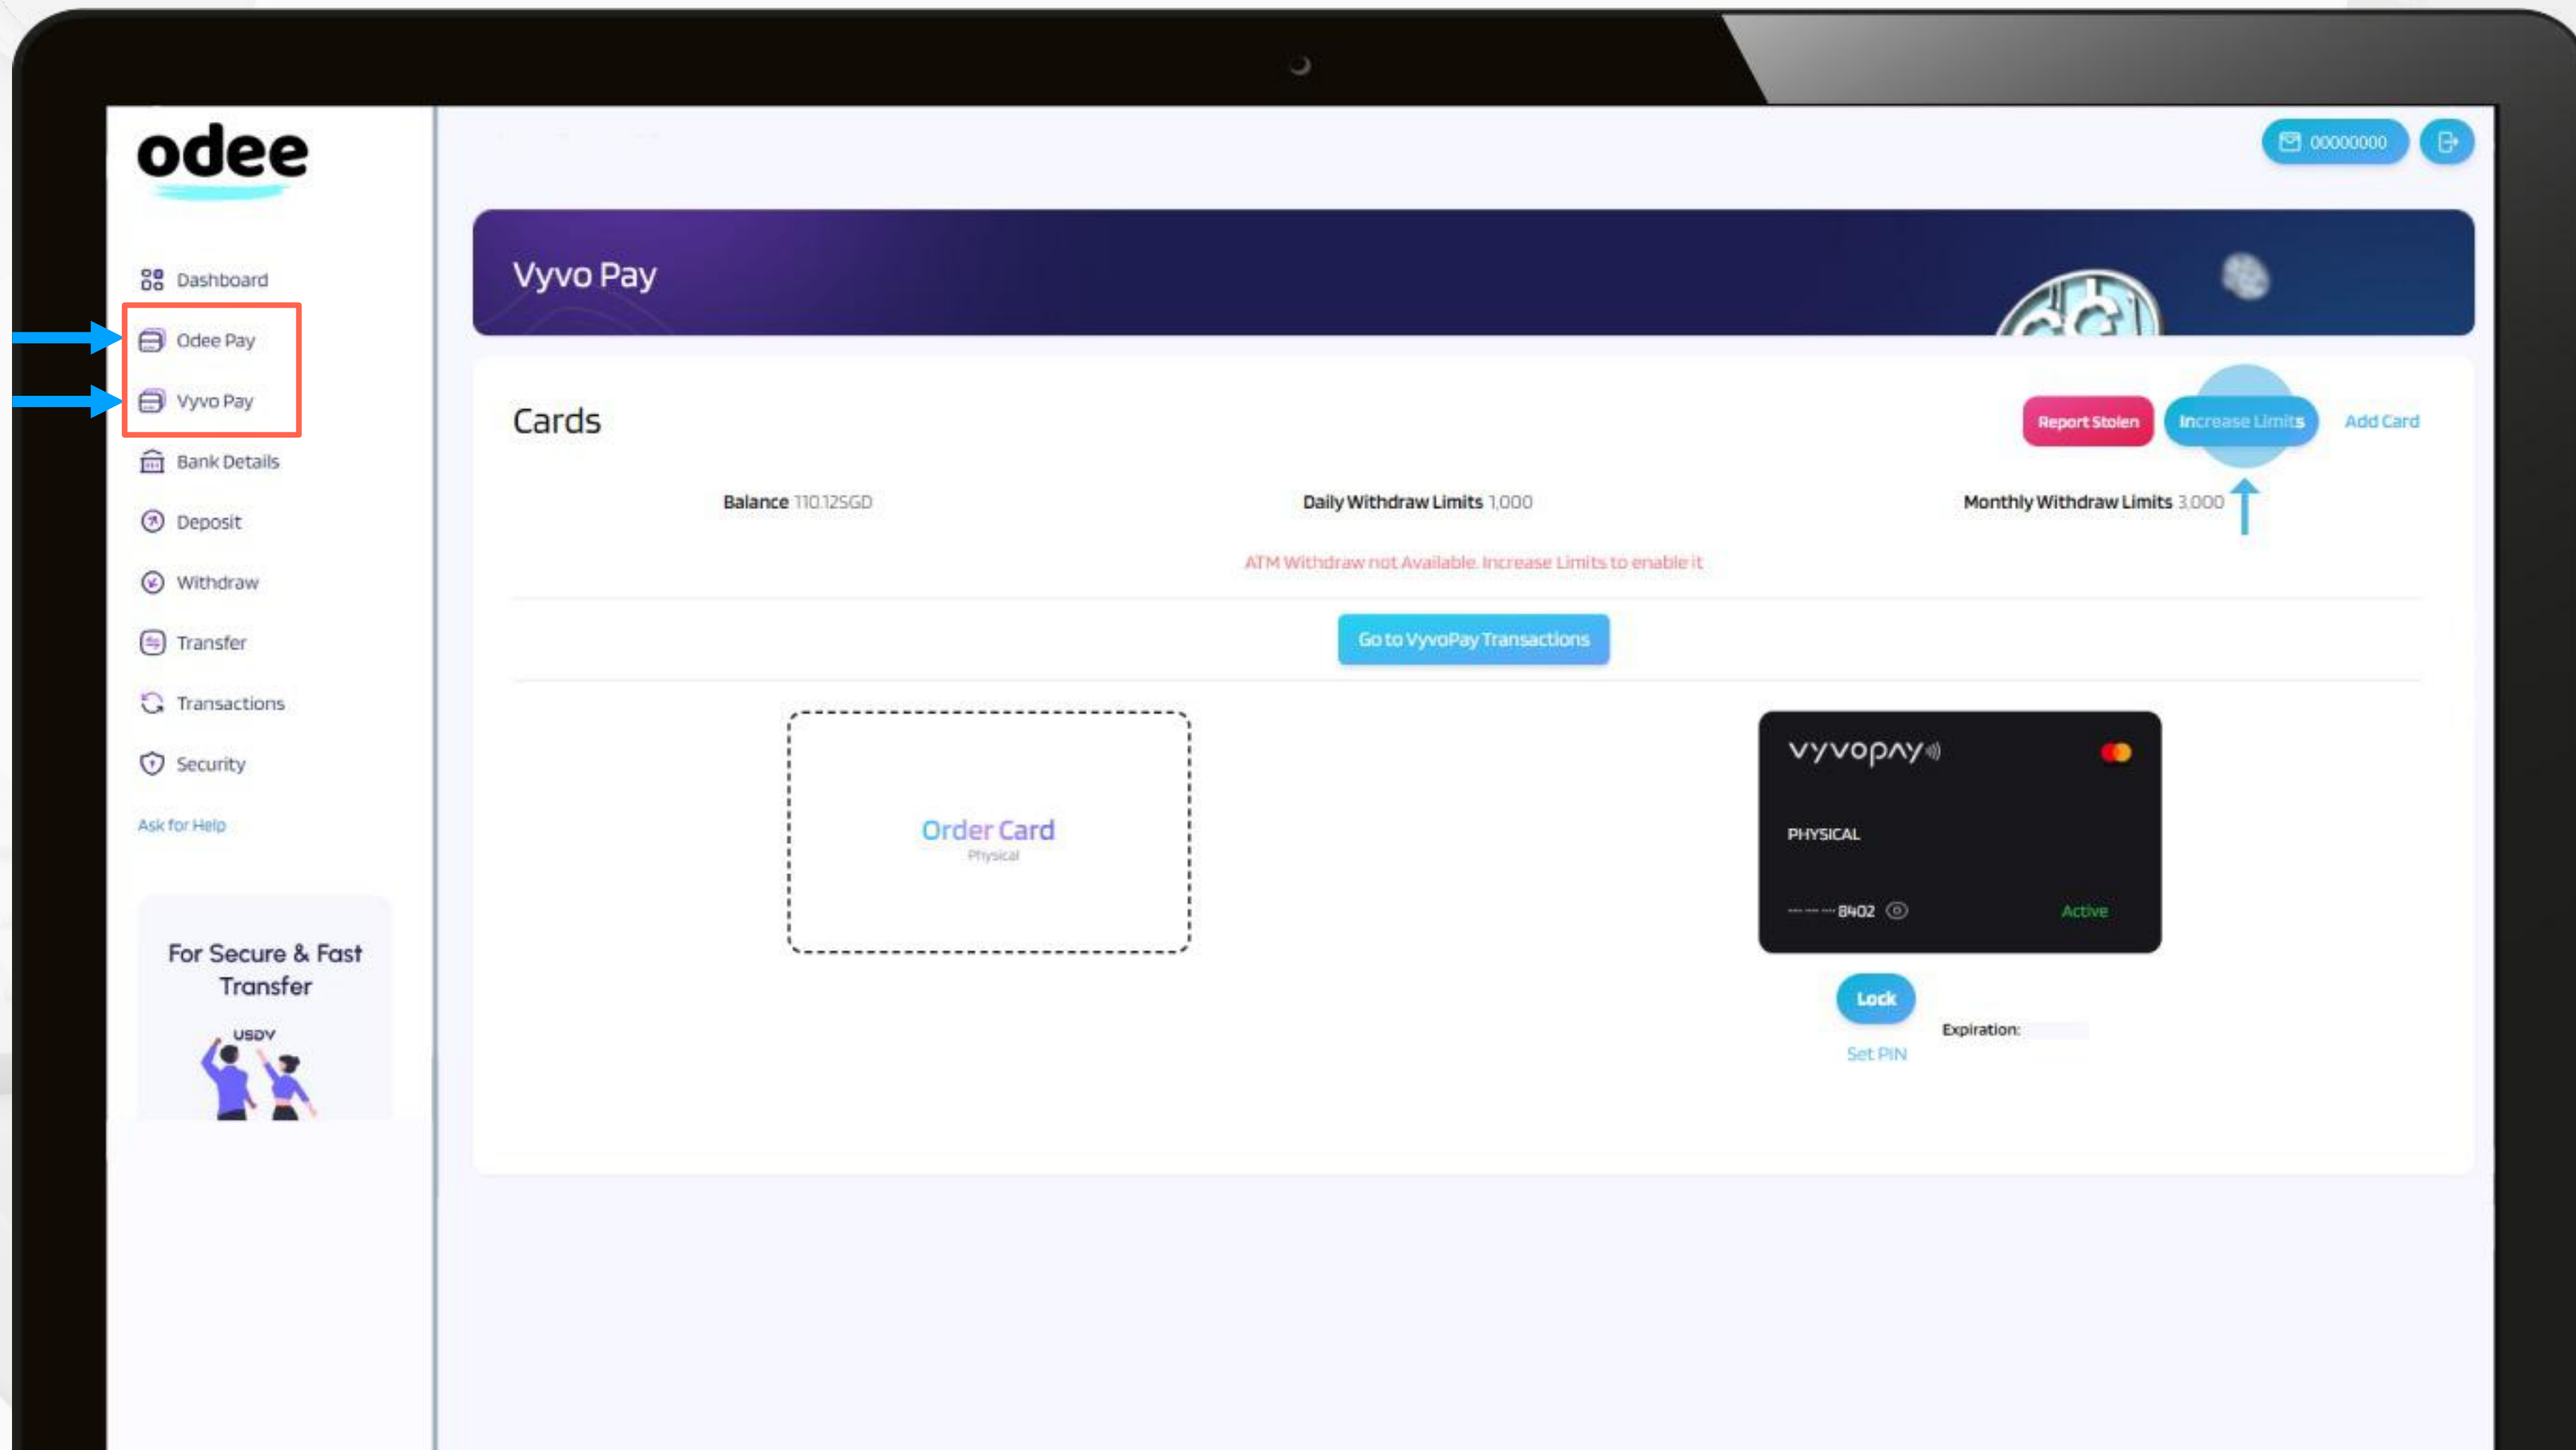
odee

Dashboard
Odee Pay
Vyvo Pay
Bank Details
Deposit
Withdraw
Transfer
Transactions
Security
Ask for Help

For Secure & Fast Transfer
USDV

00000000

Vyvo Pay

Cards

Report Stolen
Increase Limits
Add Card

Balance 110.12SGD
Daily Withdraw Limits 1,000
Monthly Withdraw Limits 3,000

ATM Withdraw not Available. Increase Limits to enable it

Go to VyvoPay Transactions

Order Card
Physical

vyvopay
PHYSICAL
---- ---- ---- 8402
Active

Lock
Set PIN
Expiration: